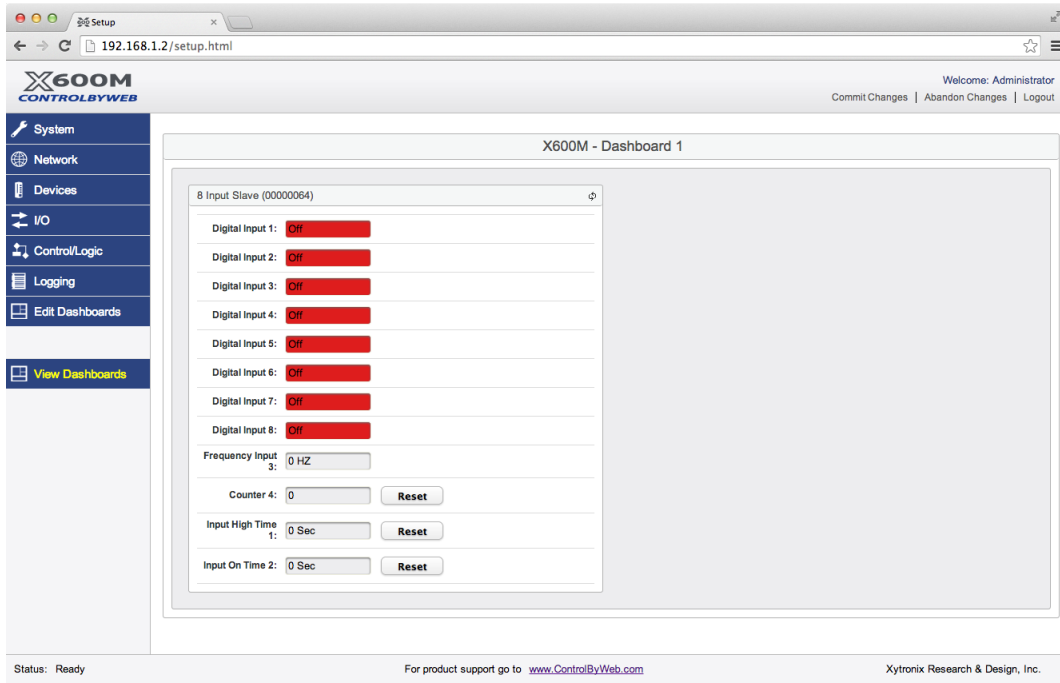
Setup

192.168.1.2/setup.html

X600M
CONTROLBYWEB

Welcome: Administrator
Commit Changes | Abandon Changes | Logout

System
Network
Devices
I/O
Control/Logic
Logging
Edit Dashboards

View Dashboards

X600M - Dashboard 1

8 Input Slave (00000064)

| | | |
|---|---|---|
| Digital Input 1: | Off | |
| Digital Input 2: | Off | |
| Digital Input 3: | Off | |
| Digital Input 4: | Off | |
| Digital Input 5: | Off | |
| Digital Input 6: | Off | |
| Digital Input 7: | Off | |
| Digital Input 8: | Off | |
| Frequency Input 3: | 0 HZ | |
| Counter 4: | 0 | Reset |
| Input High Time 1: | 0 Sec | Reset |
| Input On Time 2: | 0 Sec | Reset |

Status: Ready
For product support go to www.ControlByWeb.com
Xytronix Research & Design, Inc.